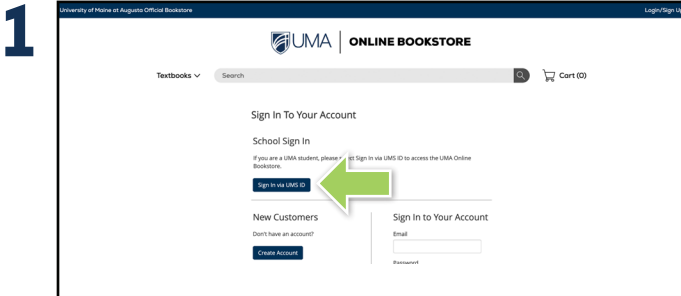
1

University of Maine at Augusta Official Bookstore

Login/Sign U

UMA | ONLINE BOOKSTORE

Textbooks

Search

Cart (0)

Sign In To Your Account

School Sign In

If you are a UMA student, please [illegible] Sign In via UMS ID to access the UMA Online Bookstore.

Sign In via UMS ID

New Customers

Don't have an account?

Create Account

Sign In to Your Account

Email

Password